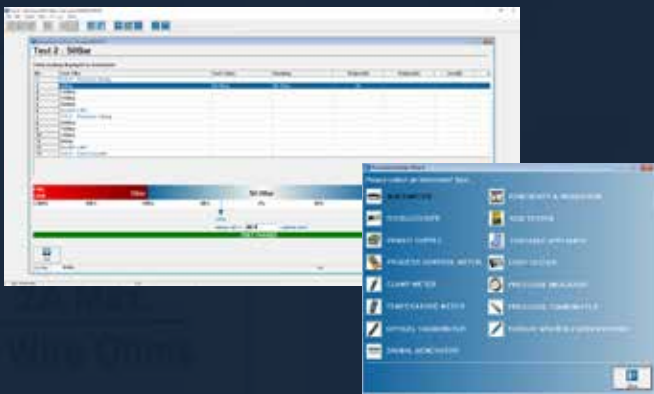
Test 2 : 50Bar

Please select an Instrument Type

MULTIMETER
OSCILLOSCOPE
POWER SUPPLY
PROCESS CONTROL METER
CLAMP METER
TEMPERATURE METER
OPTICAL TACHOMETER
SIGNAL GENERATOR
FORCE GAUGE & INDICATOR
TORQUE WRENCH
LIGHT METER
PRESSURE INDICATOR
PRESSURE TRANSDUCER

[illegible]
Wire Dires